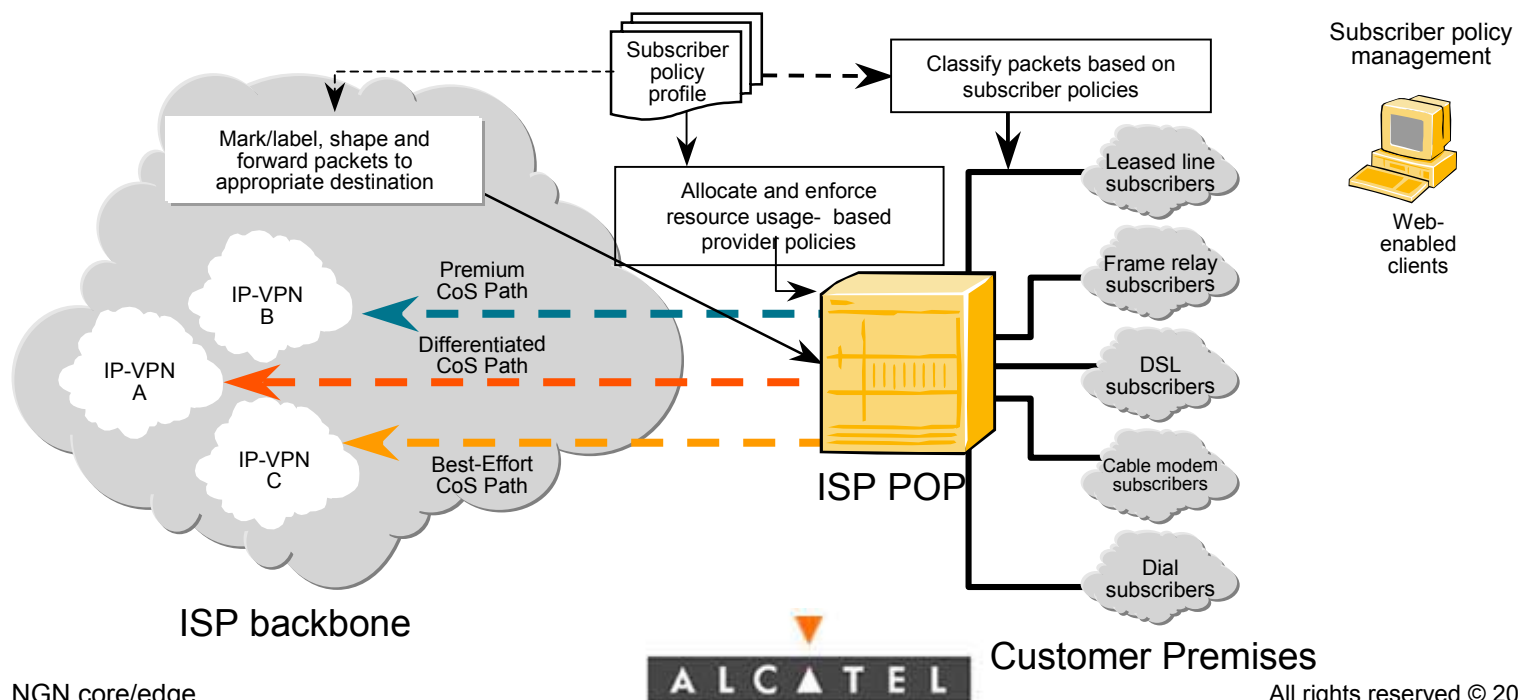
Subscriber policy profile

Classify packets based on subscriber policies

Subscriber policy management

Mark/label, shape and forward packets to appropriate destination

Allocate and enforce resource usage- based provider policies

Leased line subscribers

Web-enabled clients

Frame relay subscribers

Premium CoS Path

IP-VPN B

Differentiated CoS Path

IP-VPN A

DSL subscribers

IP-VPN C

Best-Effort CoS Path

Cable modem subscribers

ISP POP

Dial subscribers

ISP backbone

ALCATEL

Customer Premises

NGN core/edge

All rights reserved © 20